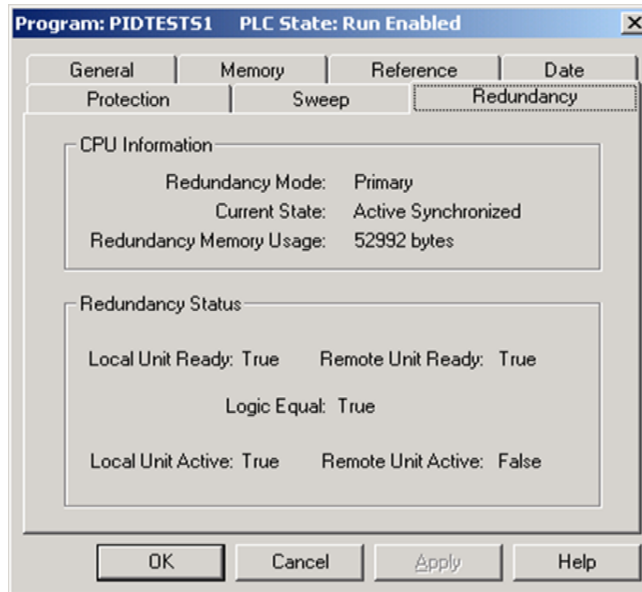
Program: PIDTESTS1 PLC State: Run Enabled

General
Memory
Reference
Date
Protection
Sweep
Redundancy

CPU Information
Redundancy Mode: Primary
Current State: Active Synchronized
Redundancy Memory Usage: 52992 bytes

Redundancy Status
Local Unit Ready: True
Remote Unit Ready: True
Logic Equal: True
Local Unit Active: True
Remote Unit Active: False

OK
Cancel
Apply
Help